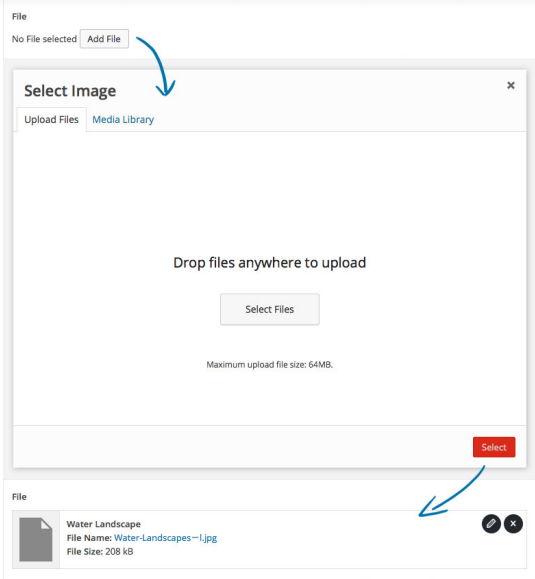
File

No File selected Add File

Select Image

×

Upload Files Media Library

Drop files anywhere to upload

Select Files

Maximum upload file size: 64MB.

Select

File

Water Landscape
File Name: Water-Landscapes—l.jpg
File Size: 208 kB